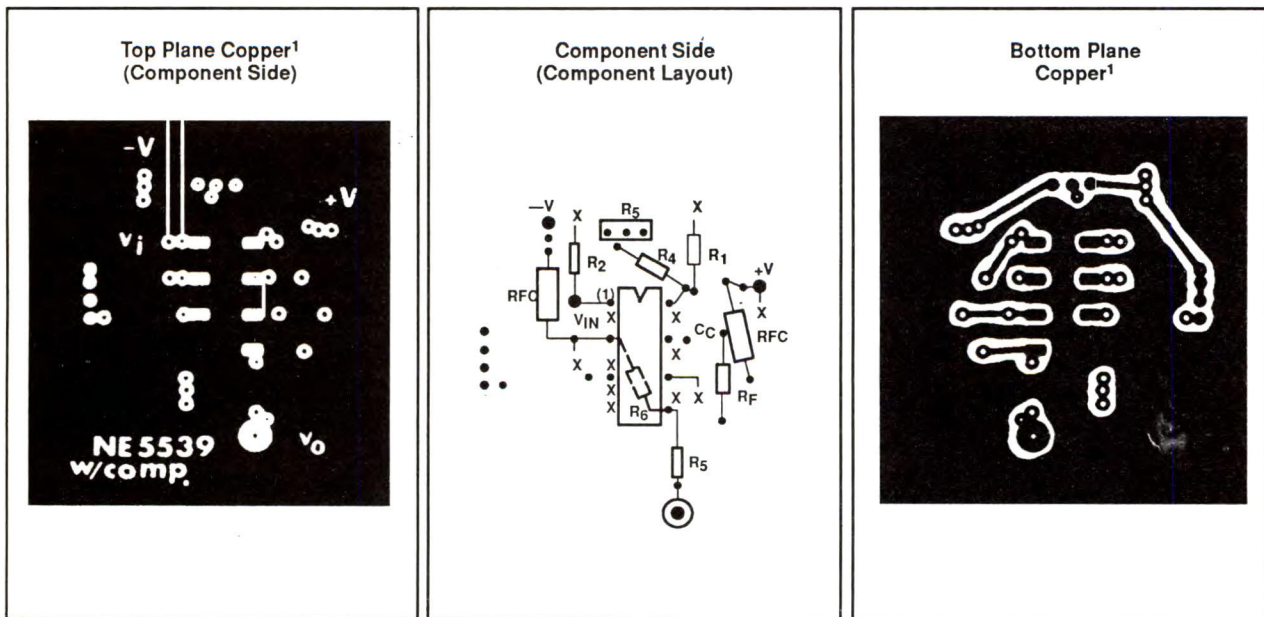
Top Plane Copper$^1$
(Component Side)

-V

+V

$v_i$

NE 5539
w/comp.

$v_0$

Component Side
(Component Layout)

-V

X

$R_5$

X

$R_2$

$R_4$

$R_1$

+V

RFC

(1)

$V_{IN}$

X

X

$C_C$

X

RFC

X

X

X

X

$R_6$

X

X

$R_F$

$R_5$

Bottom Plane
Copper$^1$